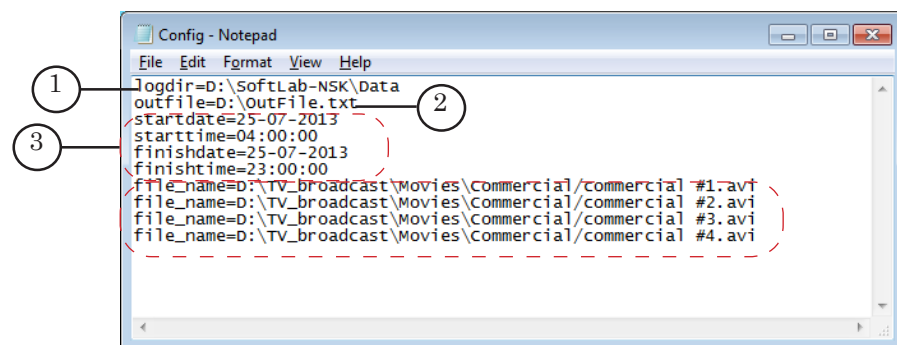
Config - Notepad

File Edit Format View Help

1

logdir=D:\SoftLab-NSK\Data
outfile=D:\OutFile.txt

2

3

startdate=25-07-2013
starttime=04:00:00
finishdate=25-07-2013
finishtime=23:00:00
file_name=D:\TV_broadcast\Movies\Commercial/commercial #1.avi
file_name=D:\TV_broadcast\Movies\Commercial/commercial #2.avi
file_name=D:\TV_broadcast\Movies\Commercial/commercial #3.avi
file_name=D:\TV_broadcast\Movies\Commercial/commercial #4.avi